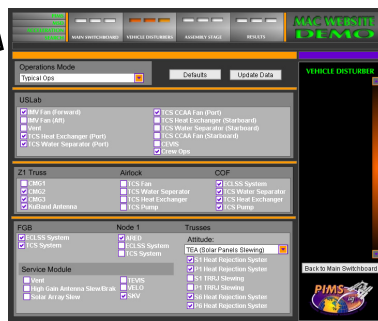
MAIN SWITCHBOARD VEHICLE DISTURBERS ASSEMBLY STAGE RESULTS

MAC WEBSITE DEMO

Operations Mode
Typical Ops

Defaults
Update Data

VEHICLE DISTURBER

USLab
IMV Fan (Forward)
IMV Fan (Aft)
Vent
TCS Heat Exchanger (Port)
TCS Water Separator (Port)
TCS CCAA Fan (Port)
TCS Heat Exchanger (Starboard)
TCS Water Separator (Starboard)
TCS CCAA Fan (Starboard)
CEVIS
Crew Ops

Z1 Truss
CMG1
CMG2
CMG3
KuBand Antenna

Airlock
TCS Fan
TCS Water Separator
TCS Heat Exchanger
TCS Pump

COF
ECLSS System
TCS Water Separator
TCS Heat Exchanger
TCS Pump

FGB
ECLSS System
TCS System

Node 1
ARED
ECLSS System
TCS System

Trusses
Attitude:
TEA (Solar Panels Slewing)
S1 Heat Rejection System
P1 Heat Rejection System
S1 TRRJ Slewing
P1 TRRJ Slewing
S6 Heat Rejection System
P6 Heat Rejection System

Service Module
Vent
High Gain Antenna Slew/Brak
Solar Array Slew
TEMS
VELO
SKV

Back to Main Switchboard

PIMS